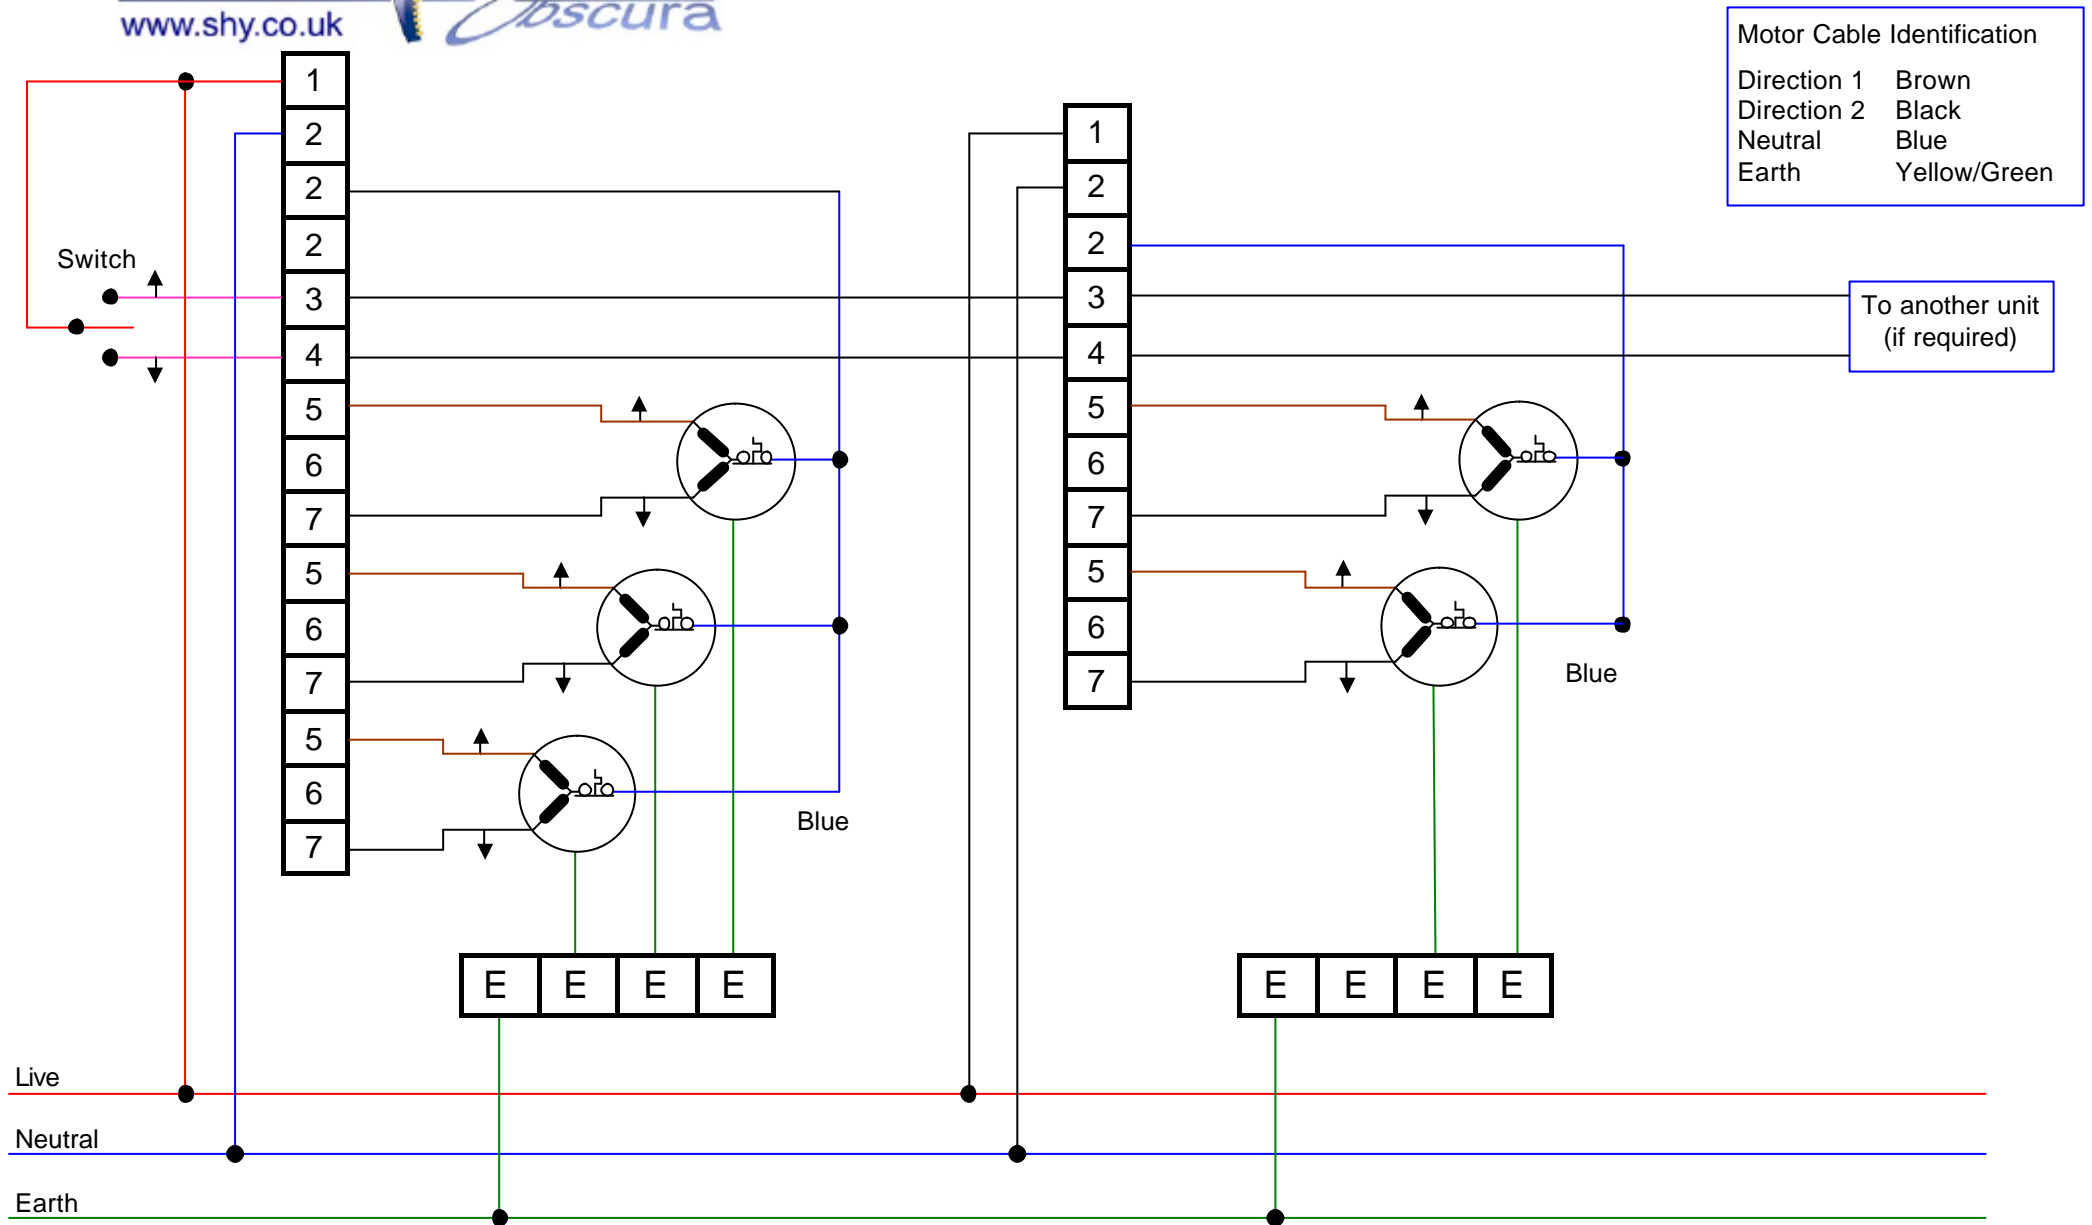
www.shy.co.uk Obscura

Motor Cable Identification

| Direction 1 | Brown |
|---|---|
| Direction 2 | Black |
| Neutral | Blue |
| Earth | Yellow/Green |

Switch

1
2
2
2
3
4
5
6
7
5
6
7
5
6
7

Blue

E E E E

1
2
2
3
4
5
6
7
5
6
7

To another unit (if required)

Blue

E E E E

Live

Neutral

Earth